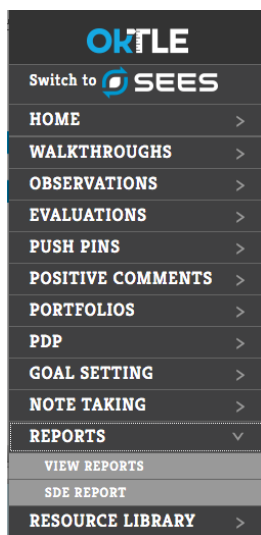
OKTLE

Switch to SEES

HOME >

WALKTHROUGHS >

OBSERVATIONS >

EVALUATIONS >

PUSH PINS >

POSITIVE COMMENTS >

PORTFOLIOS >

PDP >

GOAL SETTING >

NOTE TAKING >

REPORTS ∨

VIEW REPORTS

SDE REPORT

RESOURCE LIBRARY >